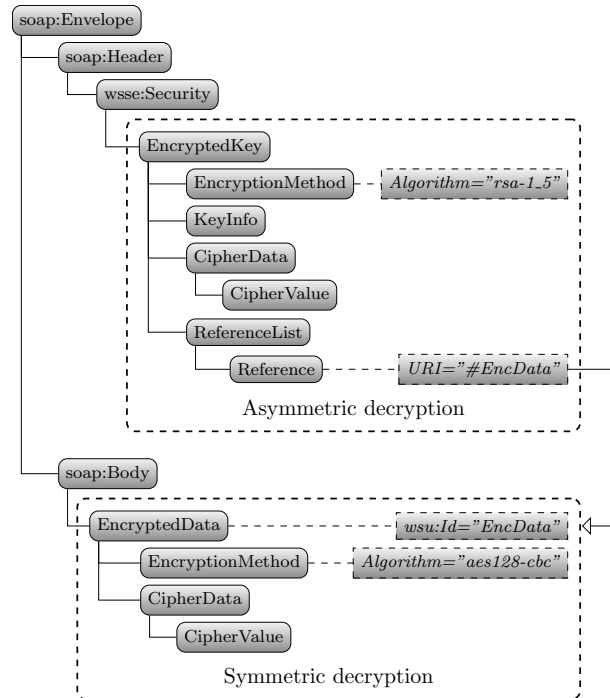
soap:Envelope

soap:Header

wsse:Security

EncryptedKey

EncryptionMethod

Algorithm="rsa-1_5"

KeyInfo

CipherData

CipherValue

ReferenceList

Reference

URI="#EncData"

Asymmetric decryption

soap:Body

EncryptedData

wsu:Id="EncData"

EncryptionMethod

Algorithm="aes128-cbc"

CipherData

CipherValue

Symmetric decryption